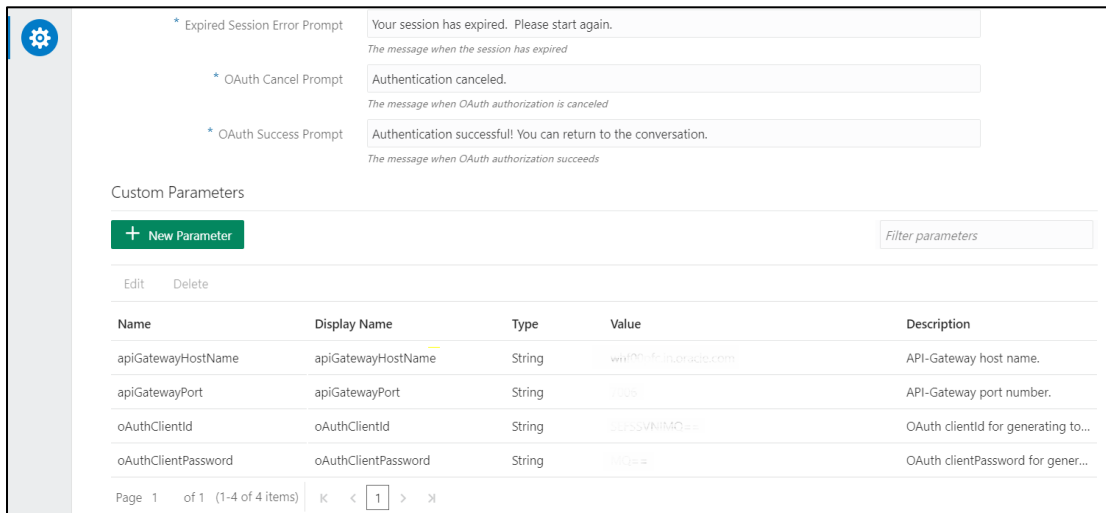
* Expired Session Error Prompt
Your session has expired. Please start again.
The message when the session has expired

* OAuth Cancel Prompt
Authentication canceled.
The message when OAuth authorization is canceled

* OAuth Success Prompt
Authentication successful! You can return to the conversation.
The message when OAuth authorization succeeds

Custom Parameters

+ New Parameter

Filter parameters

Edit Delete

| Name | Display Name | Type | Value | Description |
|---|---|---|---|---|
| apiGatewayHostName | apiGatewayHostName | String | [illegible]oracle.com | API-Gateway host name. |
| apiGatewayPort | apiGatewayPort | String | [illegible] | API-Gateway port number. |
| oAuthClientId | oAuthClientId | String | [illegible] | OAuth clientId for generating to... |
| oAuthClientPassword | oAuthClientPassword | String | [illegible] | OAuth clientPassword for gener... |

Page 1 of 1 (1-4 of 4 items) K < 1 > >I